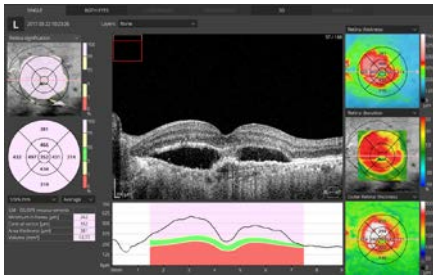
SINGLE
BOTH EYES
3D
L
2017.03.02 15:23:36
Layers None
Retina significance
Retina thickness
Retina elevation
Outer Retina thickness
381
432
386
487
353
432
374
434
316
ETDRS
Average
Grid
Minimum thickness [µm]
Central subfield [µm]
Average thickness [µm]
Volume [mm³]
353
386
387
10.95
1
2
3
4
5
6
7
8
9
10
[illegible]